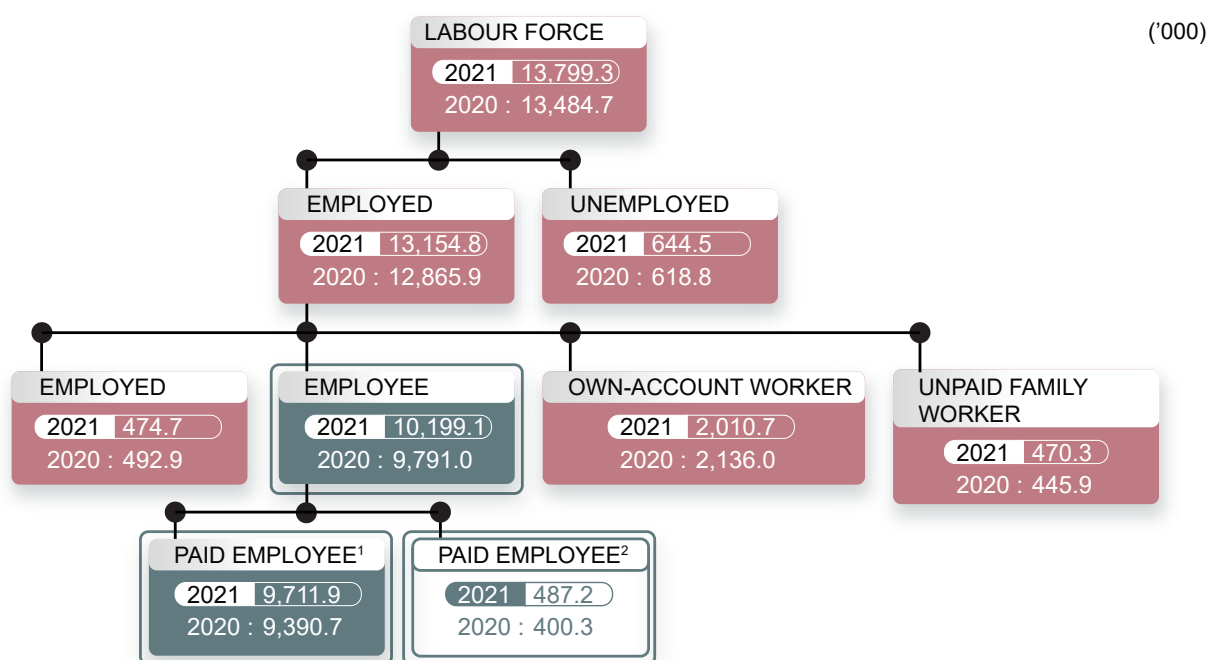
('000)

LABOUR FORCE
2021 13,799.3
2020 : 13,484.7

EMPLOYED
2021 13,154.8
2020 : 12,865.9

UNEMPLOYED
2021 644.5
2020 : 618.8

EMPLOYED
2021 474.7
2020 : 492.9

EMPLOYEE
2021 10,199.1
2020 : 9,791.0

OWN-ACCOUNT WORKER
2021 2,010.7
2020 : 2,136.0

UNPAID FAMILY WORKER
2021 470.3
2020 : 445.9

PAID EMPLOYEE$^1$
2021 9,711.9
2020 : 9,390.7

PAID EMPLOYEE$^2$
2021 487.2
2020 : 400.3